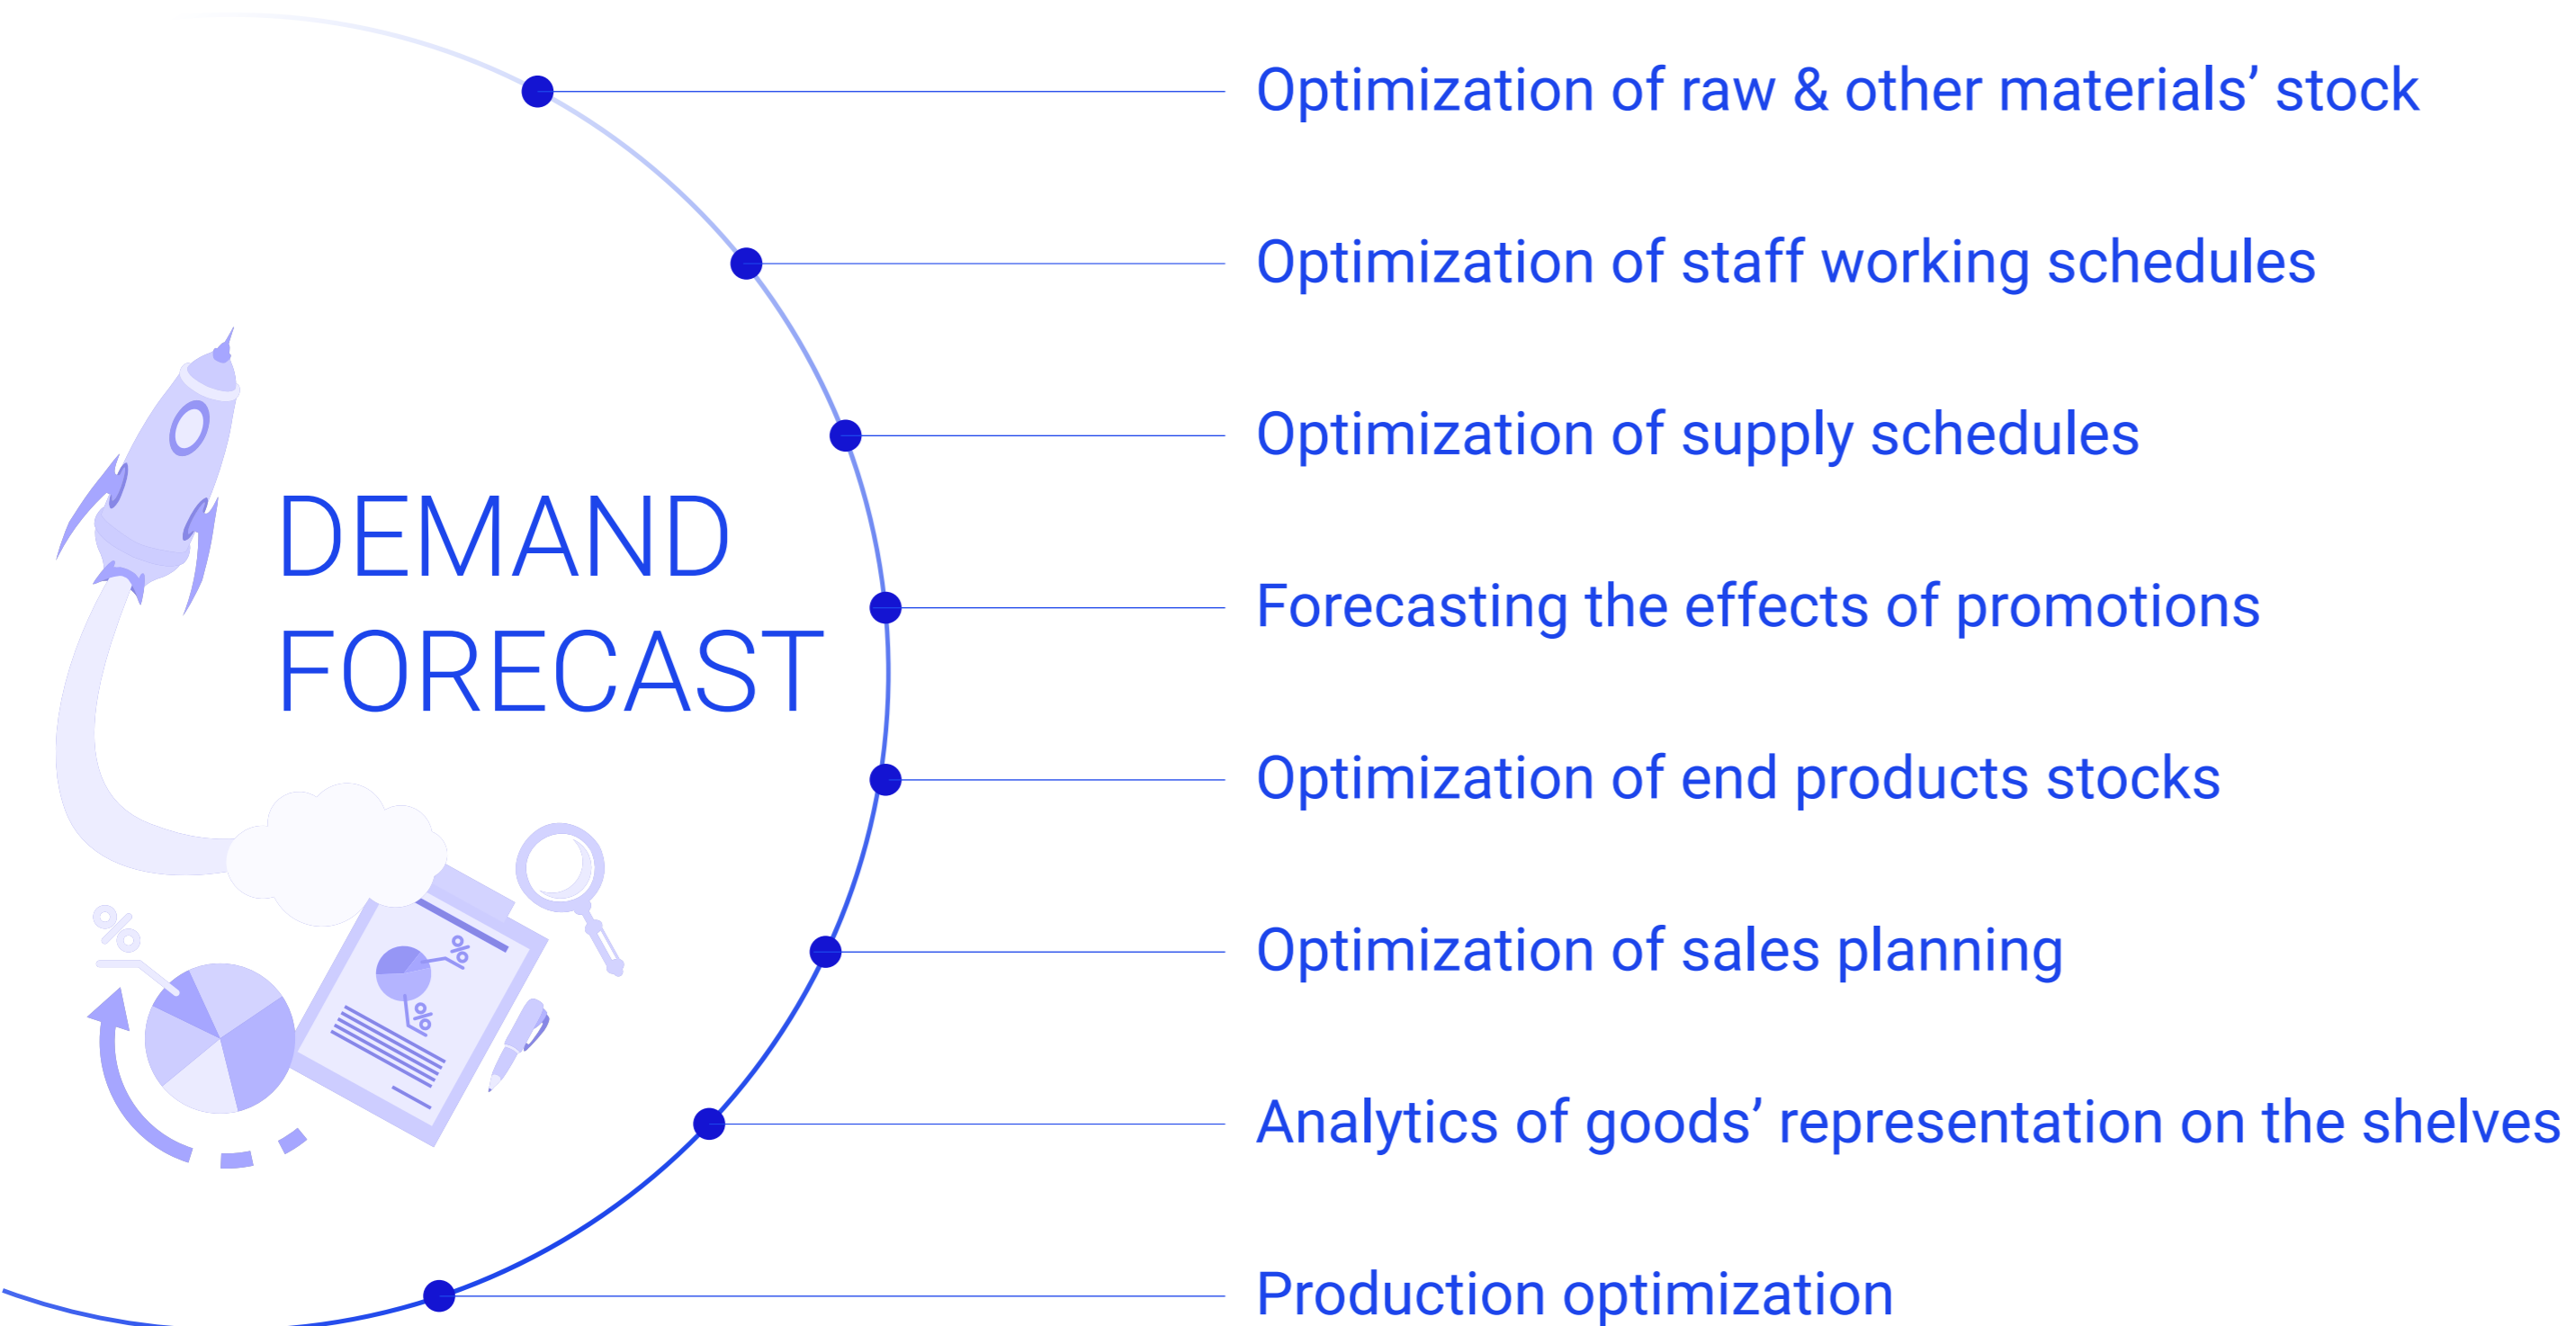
DEMAND FORECAST

Optimization of raw & other materials’ stock

Optimization of staff working schedules

Optimization of supply schedules

Forecasting the effects of promotions

Optimization of end products stocks

Optimization of sales planning

Analytics of goods’ representation on the shelves

Production optimization